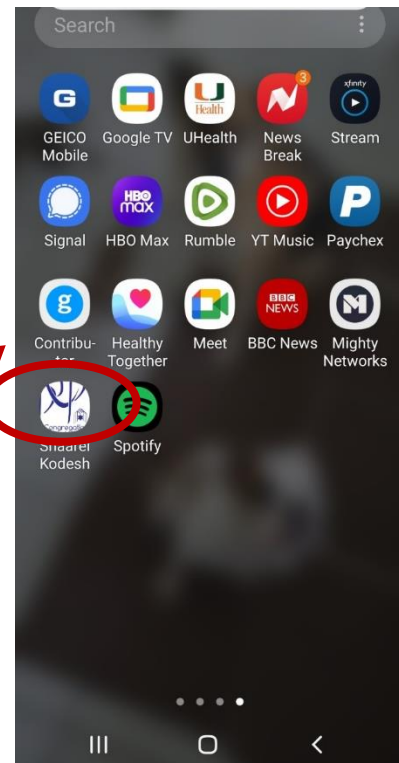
Search

G
GEICO Mobile

Google TV

U
Health
UHealth

3
News Break

xfinity
Stream

Signal

HBO max
HBO Max

Rumble

YT Music

P
Paychex

g
Contributor

Healthy Together

Meet

BBC NEWS
BBC News

M
Mighty Networks

Congregation
Shaarei Kodesh

Spotify